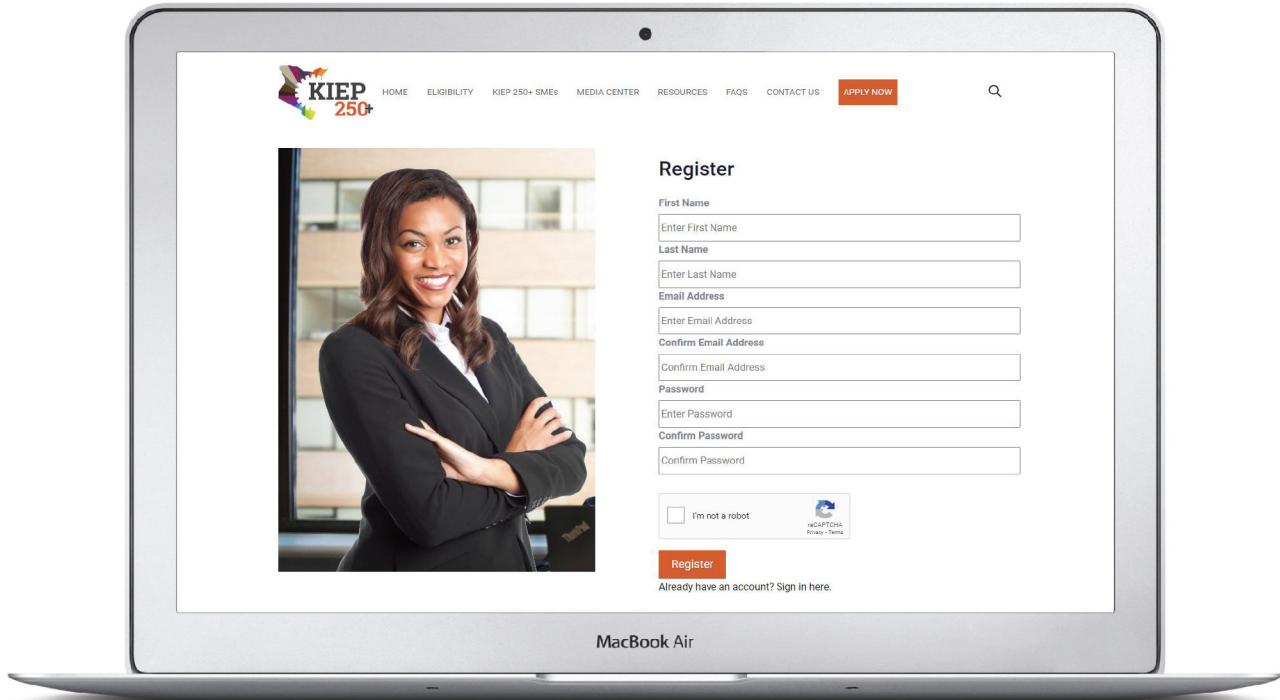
KIEP 250+

HOME ELIGIBILITY KIEP 250+ SMEs MEDIA CENTER RESOURCES FAQS CONTACT US APPLY NOW

ThinkPad

Register

First Name
Enter First Name
Last Name
Enter Last Name
Email Address
Enter Email Address
Confirm Email Address
Confirm Email Address
Password
Enter Password
Confirm Password
Confirm Password

I'm not a robot
reCAPTCHA
Privacy - Terms

Register

Already have an account? Sign in here.

MacBook Air